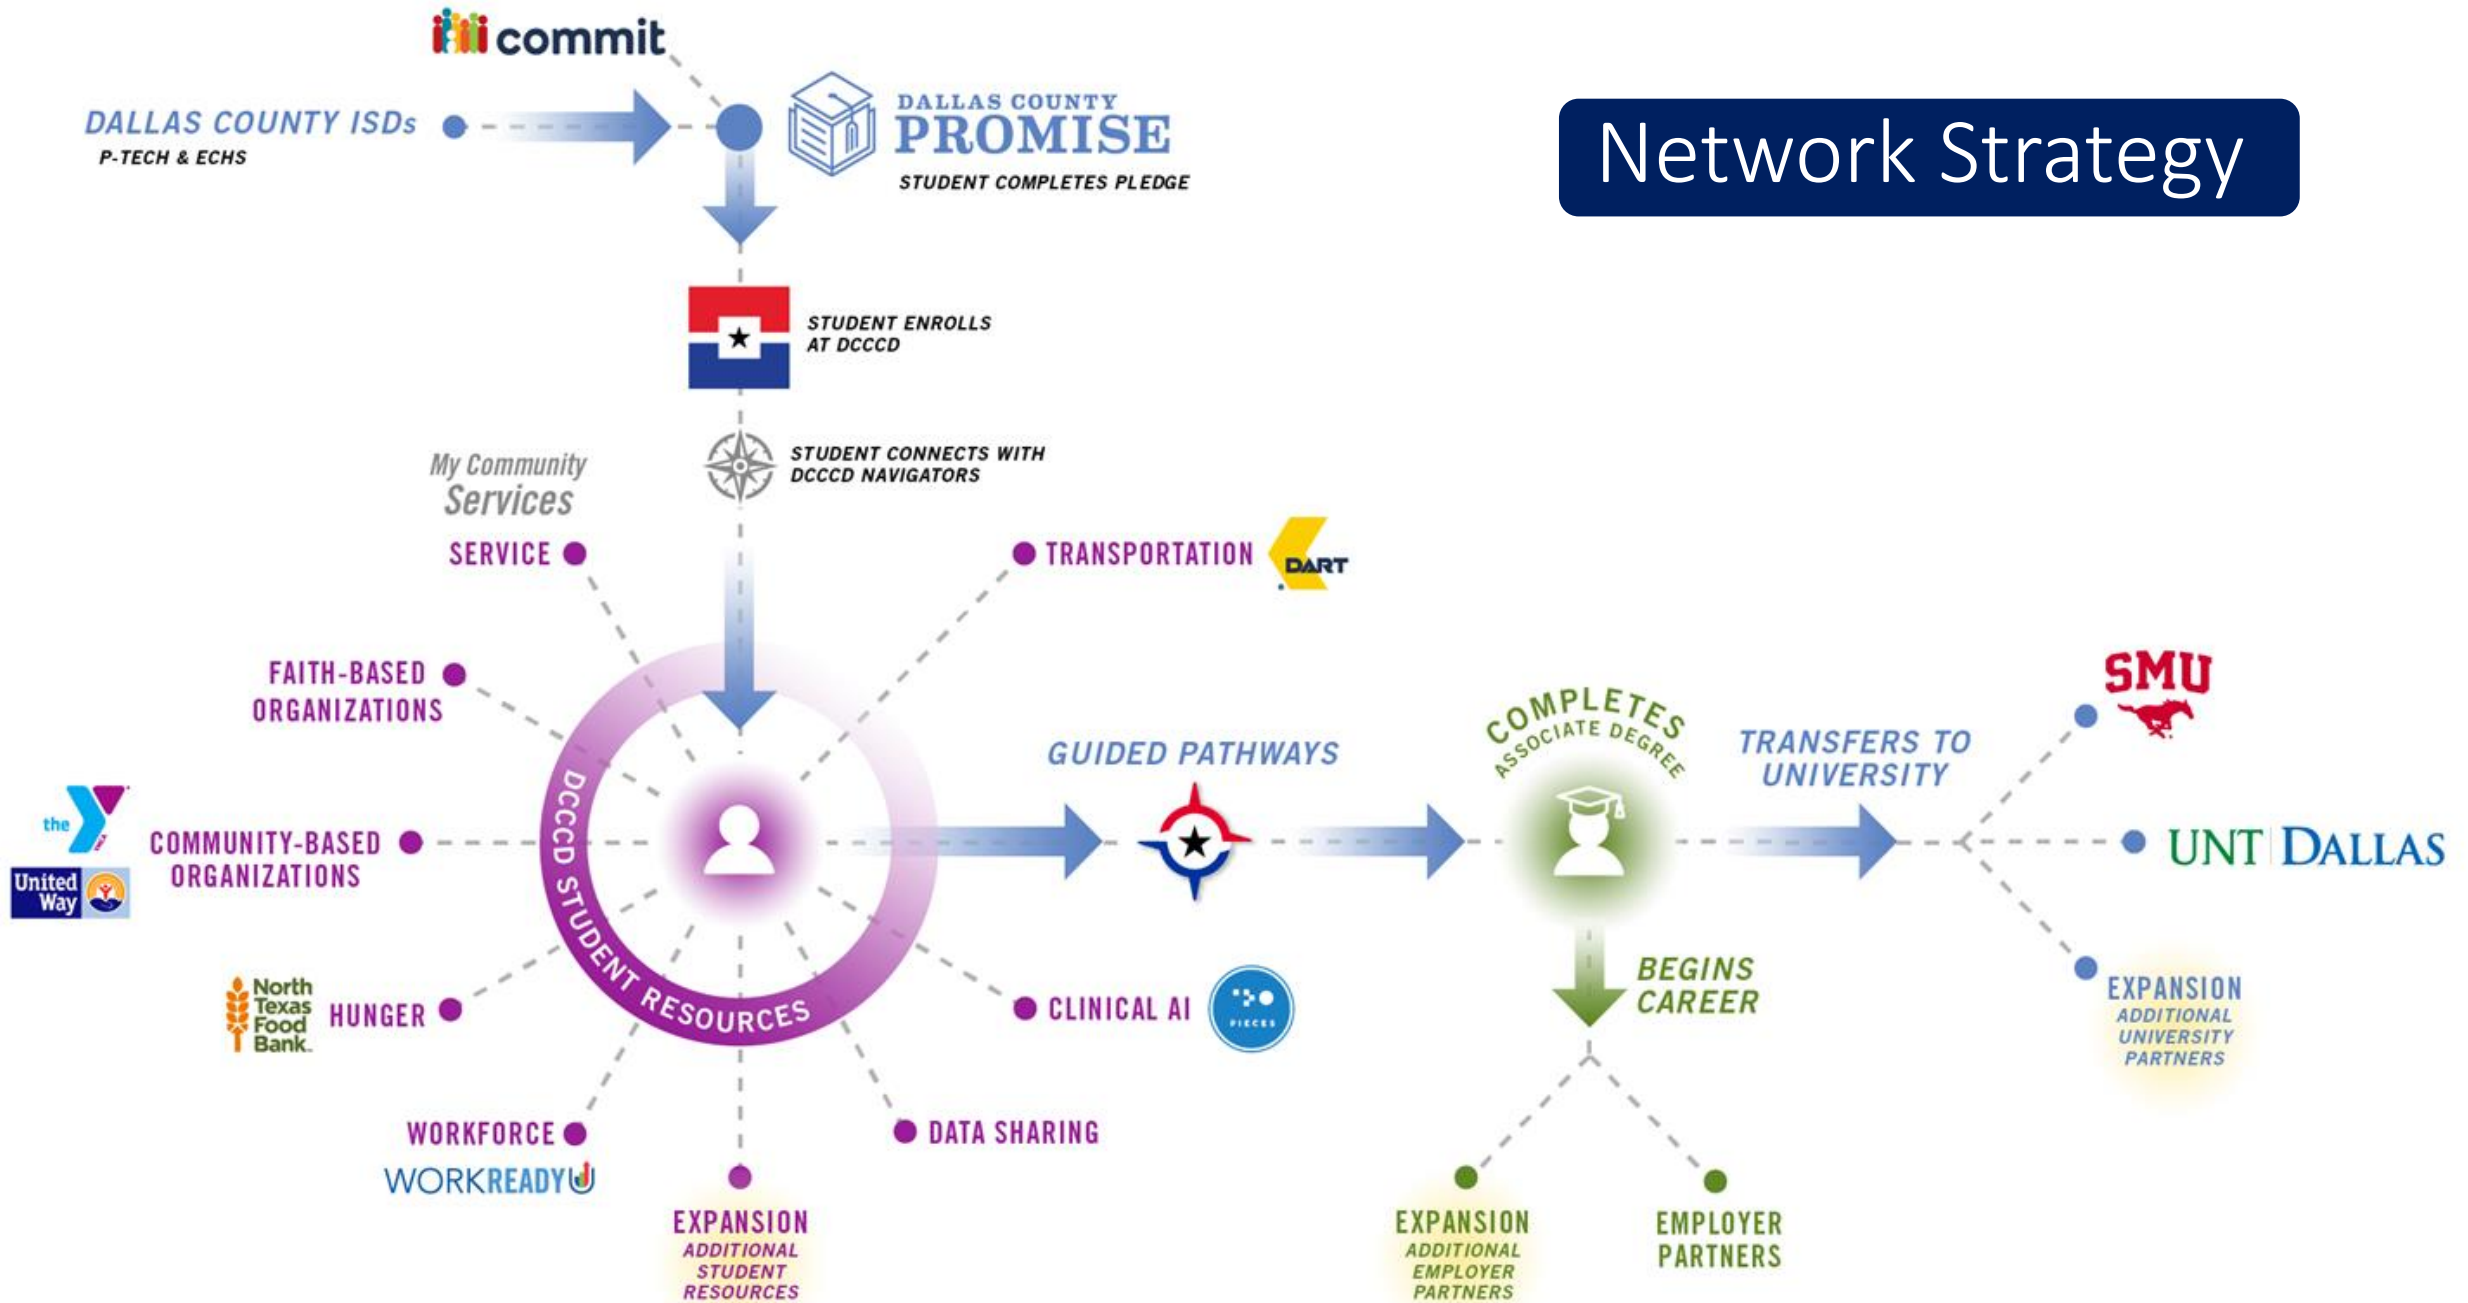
Network Strategy

commit

DALLAS COUNTY ISDs
P-TECH & ECHS

DALLAS COUNTY PROMISE
STUDENT COMPLETES PLEDGE

STUDENT ENROLLS AT DCCCD

STUDENT CONNECTS WITH DCCCD NAVIGATORS

My Community Services

SERVICE

TRANSPORTATION

DART

FAITH-BASED ORGANIZATIONS

the Y

United Way

COMMUNITY-BASED ORGANIZATIONS

DCCCD STUDENT RESOURCES

North Texas Food Bank

HUNGER

CLINICAL AI

PIECES

WORKFORCE

WORKREADYU

DATA SHARING

EXPANSION
ADDITIONAL STUDENT RESOURCES

GUIDED PATHWAYS

COMPLETES ASSOCIATE DEGREE

TRANSFERS TO UNIVERSITY

SMU

UNT DALLAS

BEGINS CAREER

EXPANSION
ADDITIONAL UNIVERSITY PARTNERS

EXPANSION
ADDITIONAL EMPLOYER PARTNERS

EMPLOYER PARTNERS